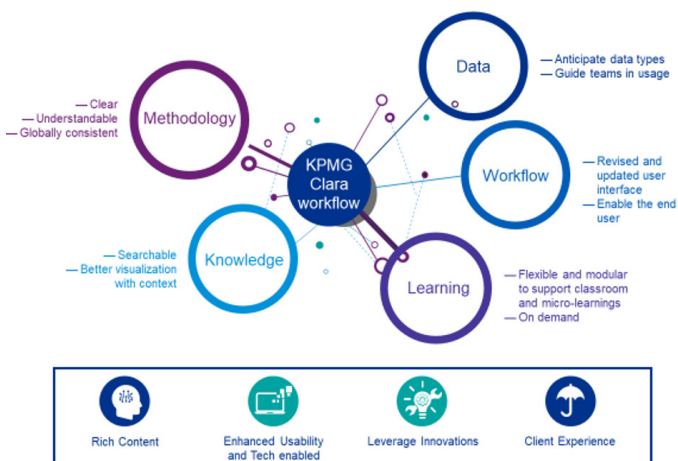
KPMG Clara workflow

Methodology
— Clear
— Understandable
— Globally consistent

Data
— Anticipate data types
— Guide teams in usage

Workflow
— Revised and updated user interface
— Enable the end user

Knowledge
— Searchable
— Better visualization with context

Learning
— Flexible and modular to support classroom and micro-learnings
— On demand

Rich Content

Enhanced Usability and Tech enabled

Leverage Innovations

Client Experience